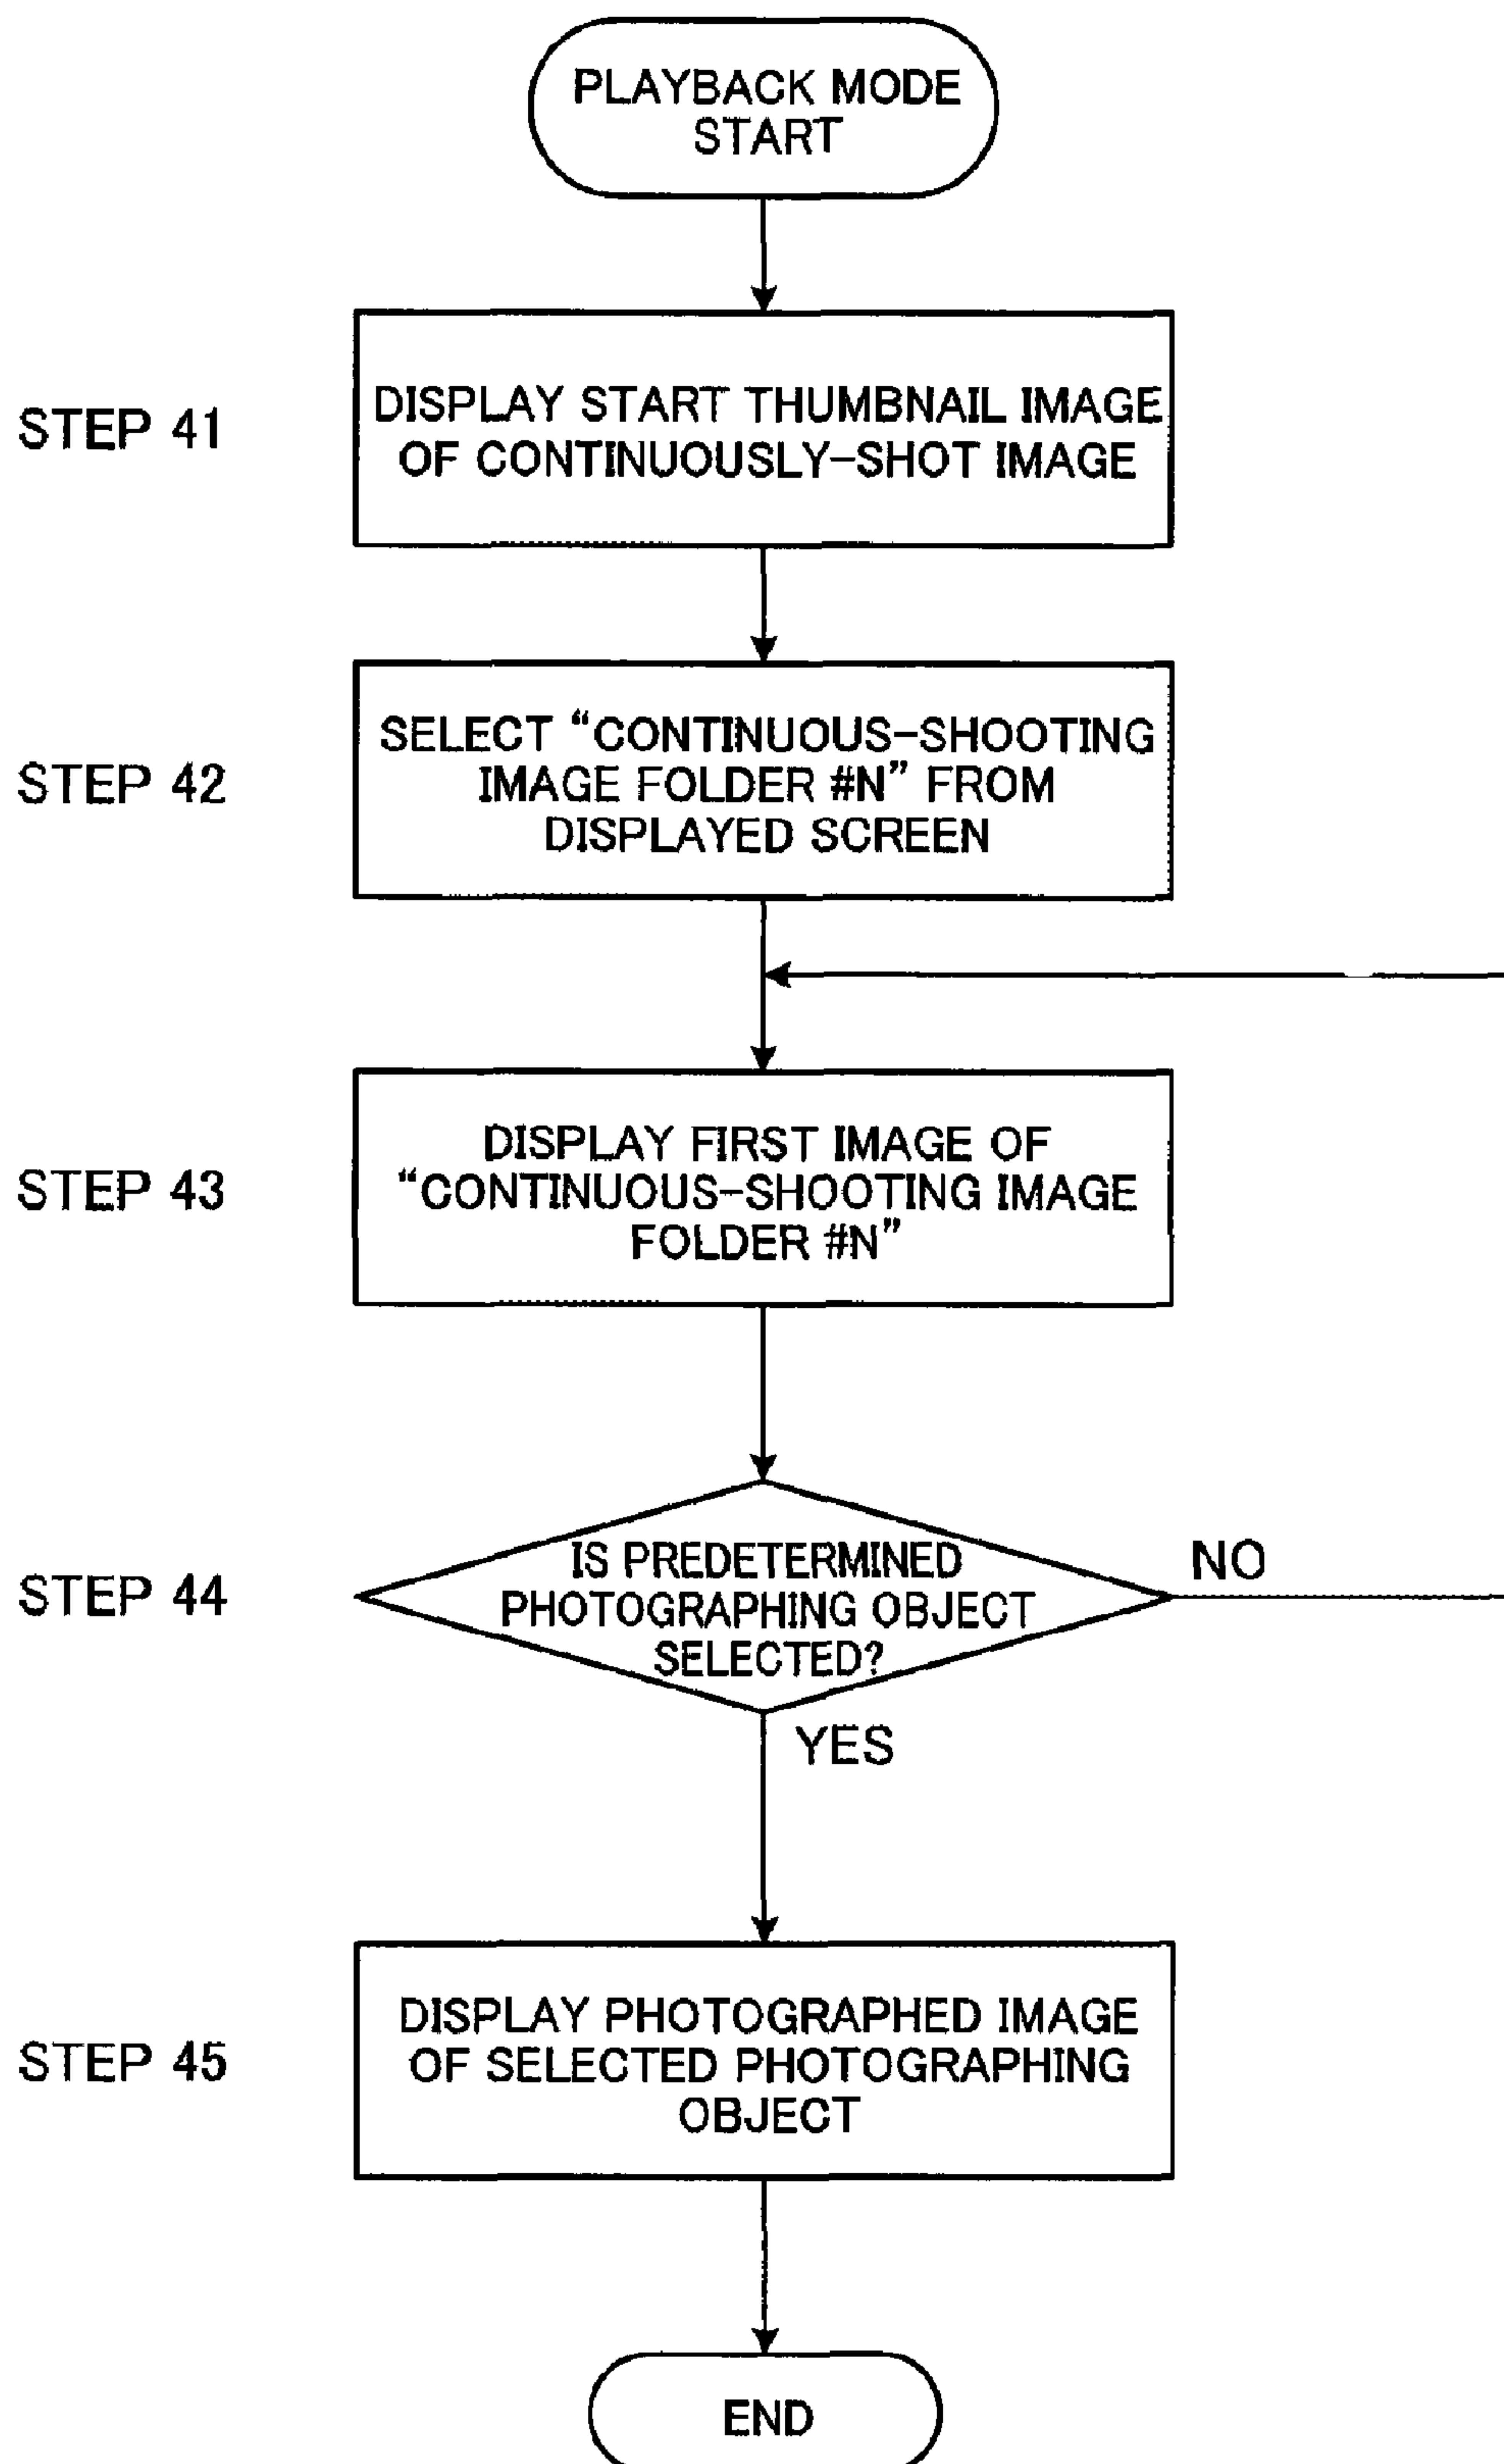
PLAYBACK MODE START

STEP 41
DISPLAY START THUMBNAIL IMAGE OF CONTINUOUSLY-SHOT IMAGE

STEP 42
SELECT “CONTINUOUS-SHOOTING IMAGE FOLDER #N” FROM DISPLAYED SCREEN

STEP 43
DISPLAY FIRST IMAGE OF “CONTINUOUS-SHOOTING IMAGE FOLDER #N”

STEP 44
IS PREDETERMINED PHOTOGRAPHING OBJECT SELECTED?
NO
YES

STEP 45
DISPLAY PHOTOGRAPHED IMAGE OF SELECTED PHOTOGRAPHING OBJECT

END